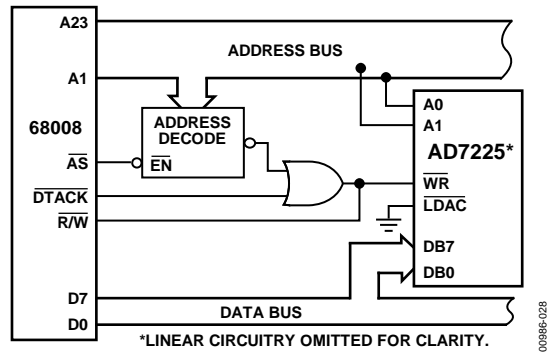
A23

ADDRESS BUS

A1

68008

ADDRESS DECODE

$\overline{AS}$

$\overline{EN}$

$\overline{DTACK}$

$R/\overline{W}$

A0

A1

AD7225*

$\overline{WR}$

$\overline{LDAC}$

DB7

DB0

D7

DATA BUS

D0

*LINEAR CIRCUITRY OMITTED FOR CLARITY.

00986-028